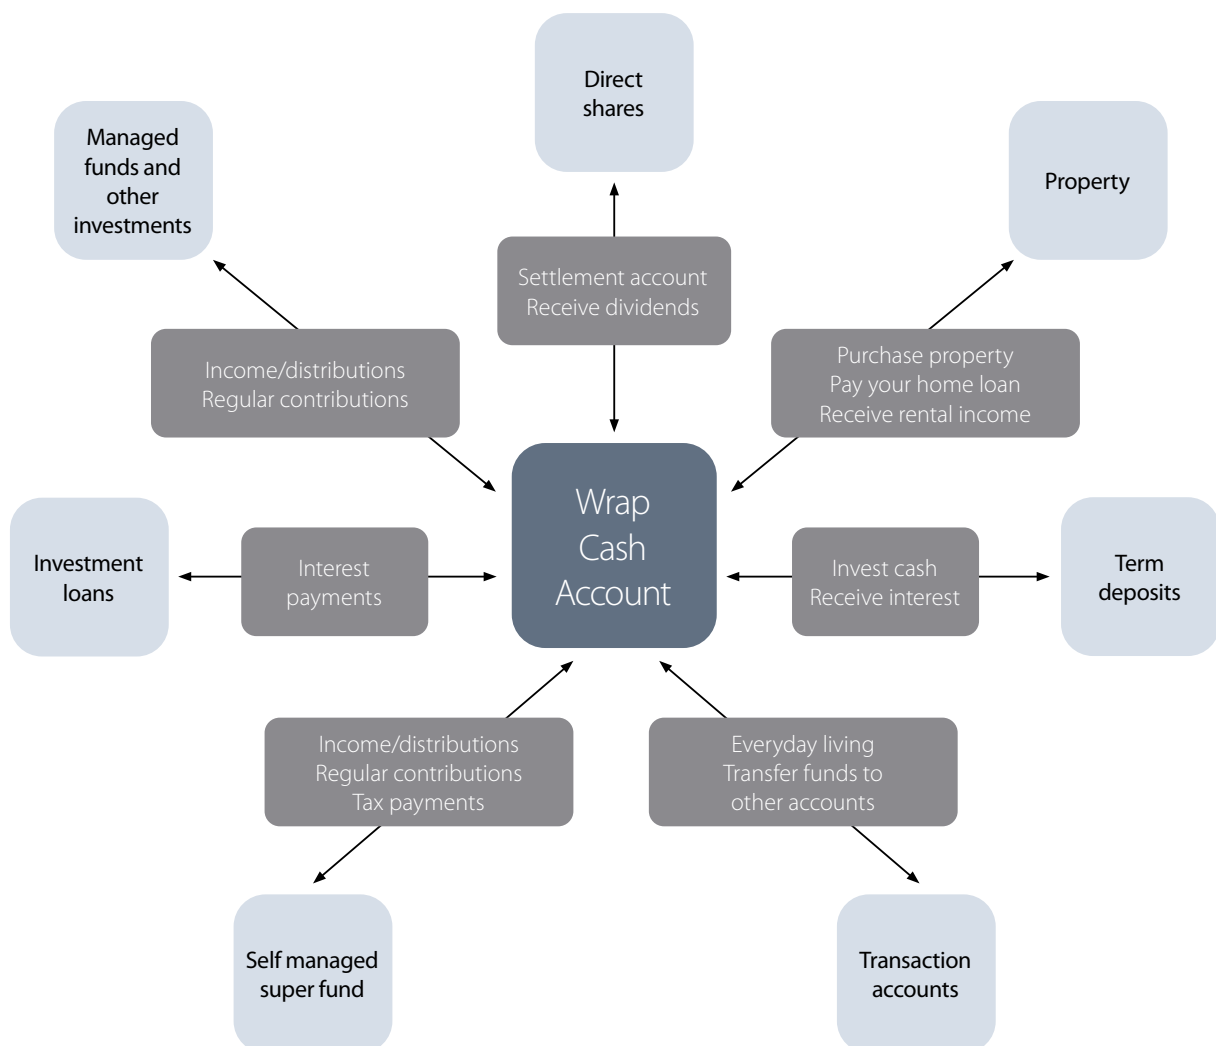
Direct shares

Managed funds and other investments

Property

Settlement account
Receive dividends

Income/distributions
Regular contributions

Purchase property
Pay your home loan
Receive rental income

Wrap Cash Account

Investment loans

Interest payments

Invest cash
Receive interest

Term deposits

Income/distributions
Regular contributions
Tax payments

Everyday living
Transfer funds to other accounts

Self managed super fund

Transaction accounts